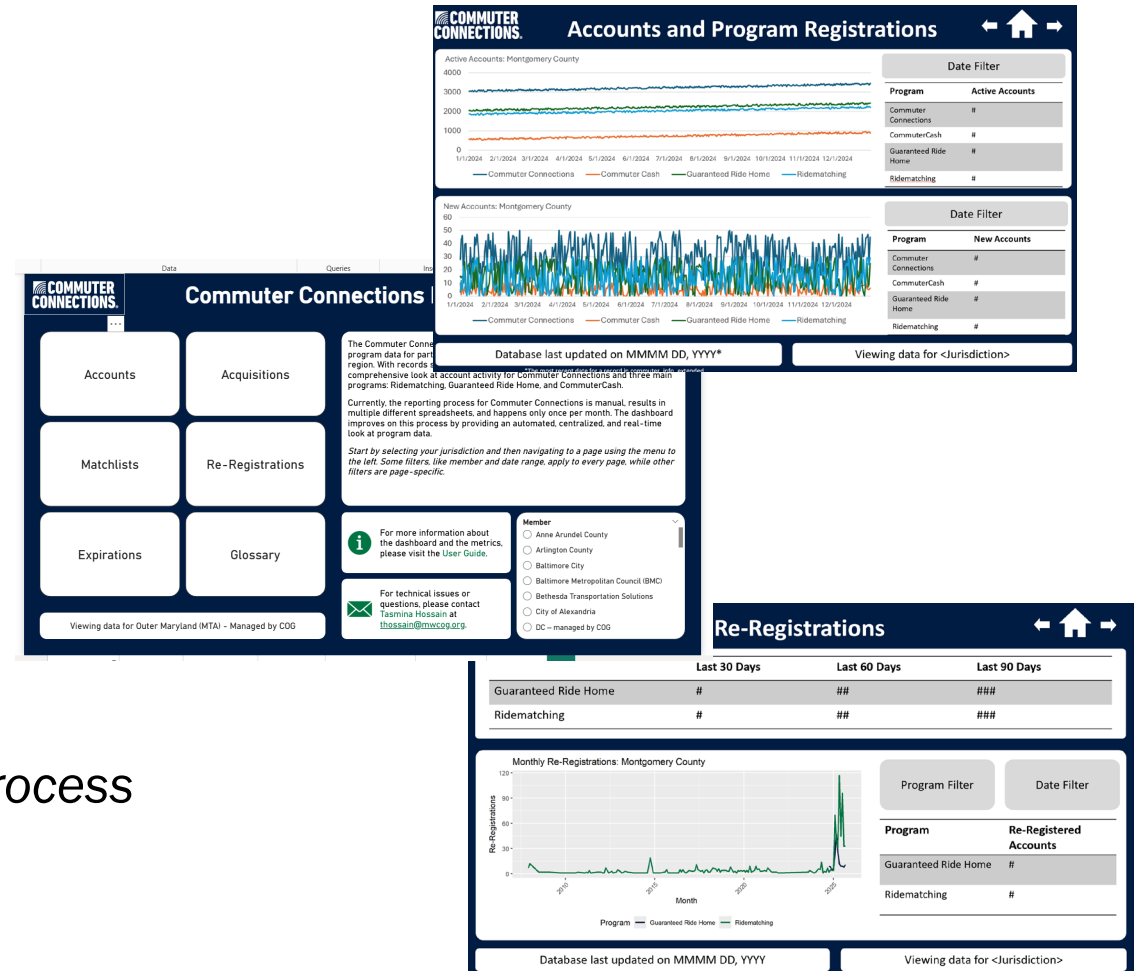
COMMUTER CONNECTIONS.

Accounts and Program Registrations

Active Accounts: Montgomery County

4000
3000
2000
1000
0

1/1/2024 2/1/2024 3/1/2024 4/1/2024 5/1/2024 6/1/2024 7/1/2024 8/1/2024 9/1/2024 10/1/2024 11/1/2024 12/1/2024

Commuter Connections Commuter Cash Guaranteed Ride Home Ridematching

Date Filter

| Program | Active Accounts |
|---|---|
| Commuter Connections | # |
| CommuterCash | # |
| Guaranteed Ride Home | # |
| Ridematching | # |

New Accounts: Montgomery County

60
50
40
30
20
10
0

1/1/2024 2/1/2024 3/1/2024 4/1/2024 5/1/2024 6/1/2024 7/1/2024 8/1/2024 9/1/2024 10/1/2024 11/1/2024 12/1/2024

Commuter Connections Commuter Cash Guaranteed Ride Home Ridematching

Date Filter

| Program | New Accounts |
|---|---|
| Commuter Connections | # |
| CommuterCash | # |
| Guaranteed Ride Home | # |
| Ridematching | # |

Database last updated on MMMM DD, YYYY*

Viewing data for <Jurisdiction>

Data Queries Ins

COMMUTER CONNECTIONS.

Commuter Connections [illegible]

...

Accounts

Acquisitions

Matchlists

Re-Registrations

Expirations

Glossary

Viewing data for Outer Maryland (MTA) - Managed by COG

The Commuter Conne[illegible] program data for part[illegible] region. With records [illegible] comprehensive look at account activity for Commuter Connections and three main programs: Ridematching, Guaranteed Ride Home, and CommuterCash.

Currently, the reporting process for Commuter Connections is manual, results in multiple different spreadsheets, and happens only once per month. The dashboard improves on this process by providing an automated, centralized, and real-time look at program data.

Start by selecting your jurisdiction and then navigating to a page using the menu to the left. Some filters, like member and date range, apply to every page, while other filters are page-specific.

For more information about the dashboard and the metrics, please visit the User Guide.

For technical issues or questions, please contact Tasmina Hossain at thossain@mwcog.org.

Member
Anne Arundel County
Arlington County
Baltimore City
Baltimore Metropolitan Council (BMC)
Bethesda Transportation Solutions
City of Alexandria
DC – managed by COG

rocess

Re-Registrations

| | Last 30 Days | Last 60 Days | Last 90 Days |
|---|---|---|---|
| Guaranteed Ride Home | # | ## | ### |
| Ridematching | # | ## | ### |

Monthly Re-Registrations: Montgomery County

120
90
60
30
0

Re-Registrations

2010 2015 2020 2025

Month

Program Guaranteed Ride Home Ridematching

Program Filter

Date Filter

| Program | Re-Registered Accounts |
|---|---|
| Guaranteed Ride Home | # |
| Ridematching | # |

Database last updated on MMMM DD, YYYY

Viewing data for <Jurisdiction>